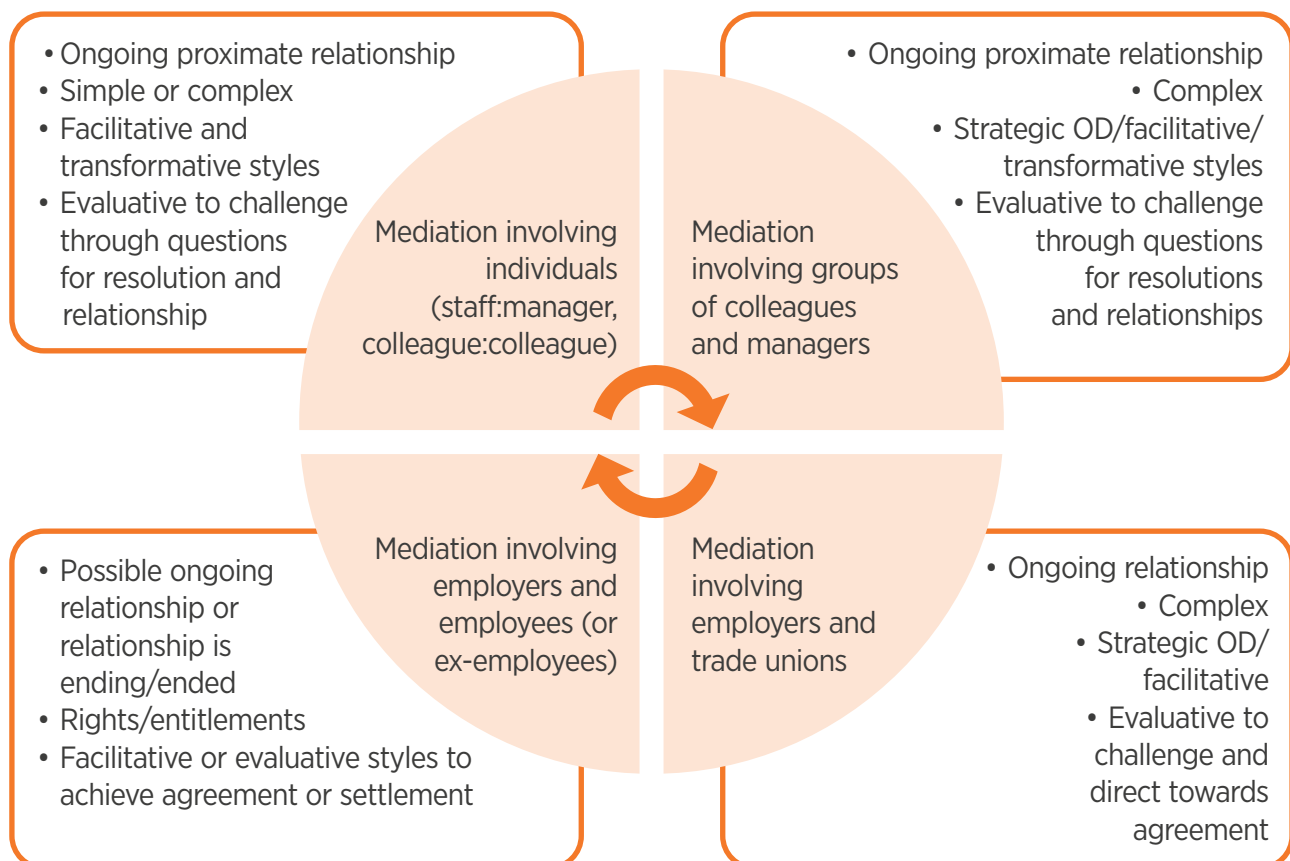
• Ongoing proximate relationship
• Simple or complex
• Facilitative and transformative styles
• Evaluative to challenge through questions for resolution and relationship

• Ongoing proximate relationship
• Complex
• Strategic OD/facilitative/ transformative styles
• Evaluative to challenge through questions for resolutions and relationships

Mediation involving individuals (staff:manager, colleague:colleague)

Mediation involving groups of colleagues and managers

Mediation involving employers and employees (or ex-employees)

Mediation involving employers and trade unions

• Possible ongoing relationship or relationship is ending/ended
• Rights/entitlements
• Facilitative or evaluative styles to achieve agreement or settlement

• Ongoing relationship
• Complex
• Strategic OD/ facilitative
• Evaluative to challenge and direct towards agreement